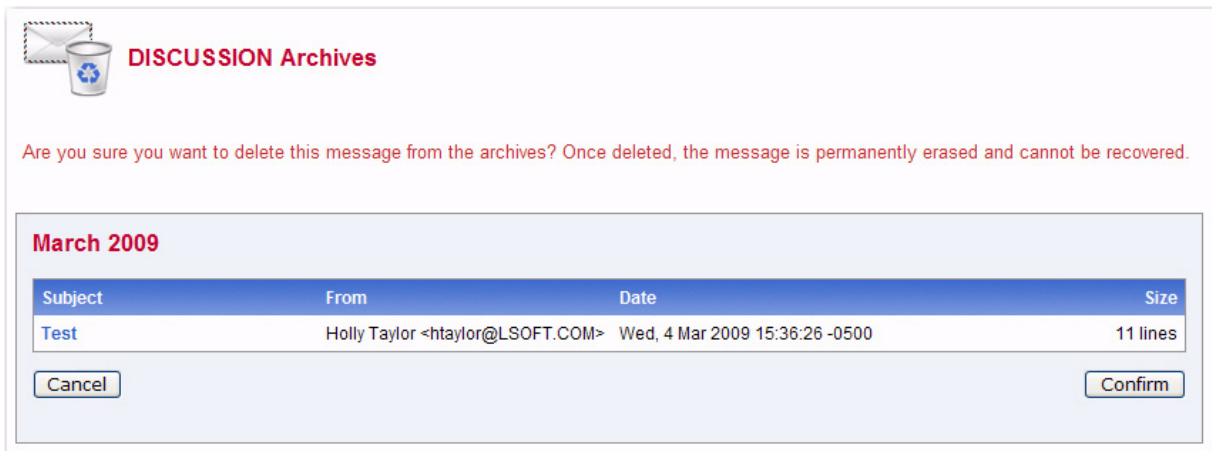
DISCUSSION Archives

Are you sure you want to delete this message from the archives? Once deleted, the message is permanently erased and cannot be recovered.

March 2009

| Subject | From | Date | Size |
|---|---|---|---|
| Test | Holly Taylor <htaylor@LSOFT.COM> | Wed, 4 Mar 2009 15:36:26 -0500 | 11 lines |

Cancel

Confirm